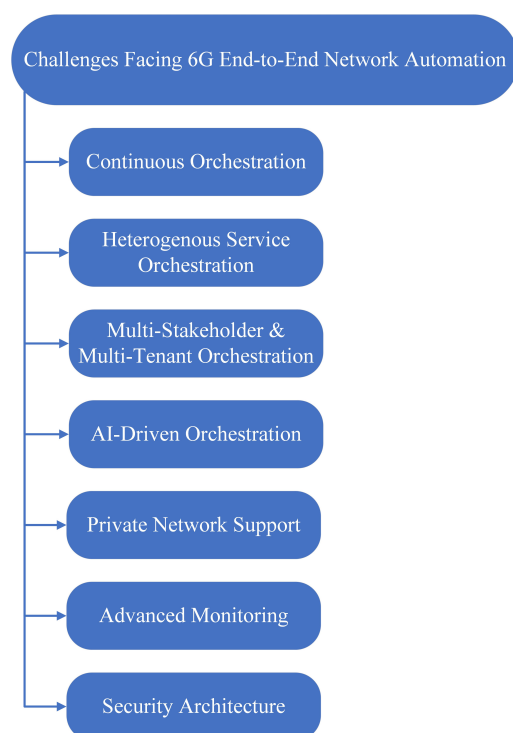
Challenges Facing 6G End-to-End Network Automation

Continuous Orchestration

Heterogenous Service Orchestration

Multi-Stakeholder & Multi-Tenant Orchestration

AI-Driven Orchestration

Private Network Support

Advanced Monitoring

Security Architecture